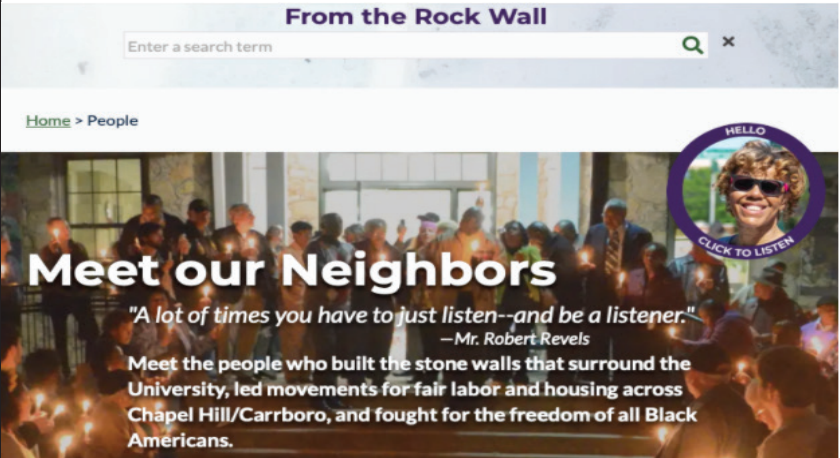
From the Rock Wall

Enter a search term

Home > People

HELLO

CLICK TO LISTEN

Meet our Neighbors

"A lot of times you have to just listen--and be a listener."
—Mr. Robert Revels

Meet the people who built the stone walls that surround the University, led movements for fair labor and housing across Chapel Hill/Carrboro, and fought for the freedom of all Black Americans.